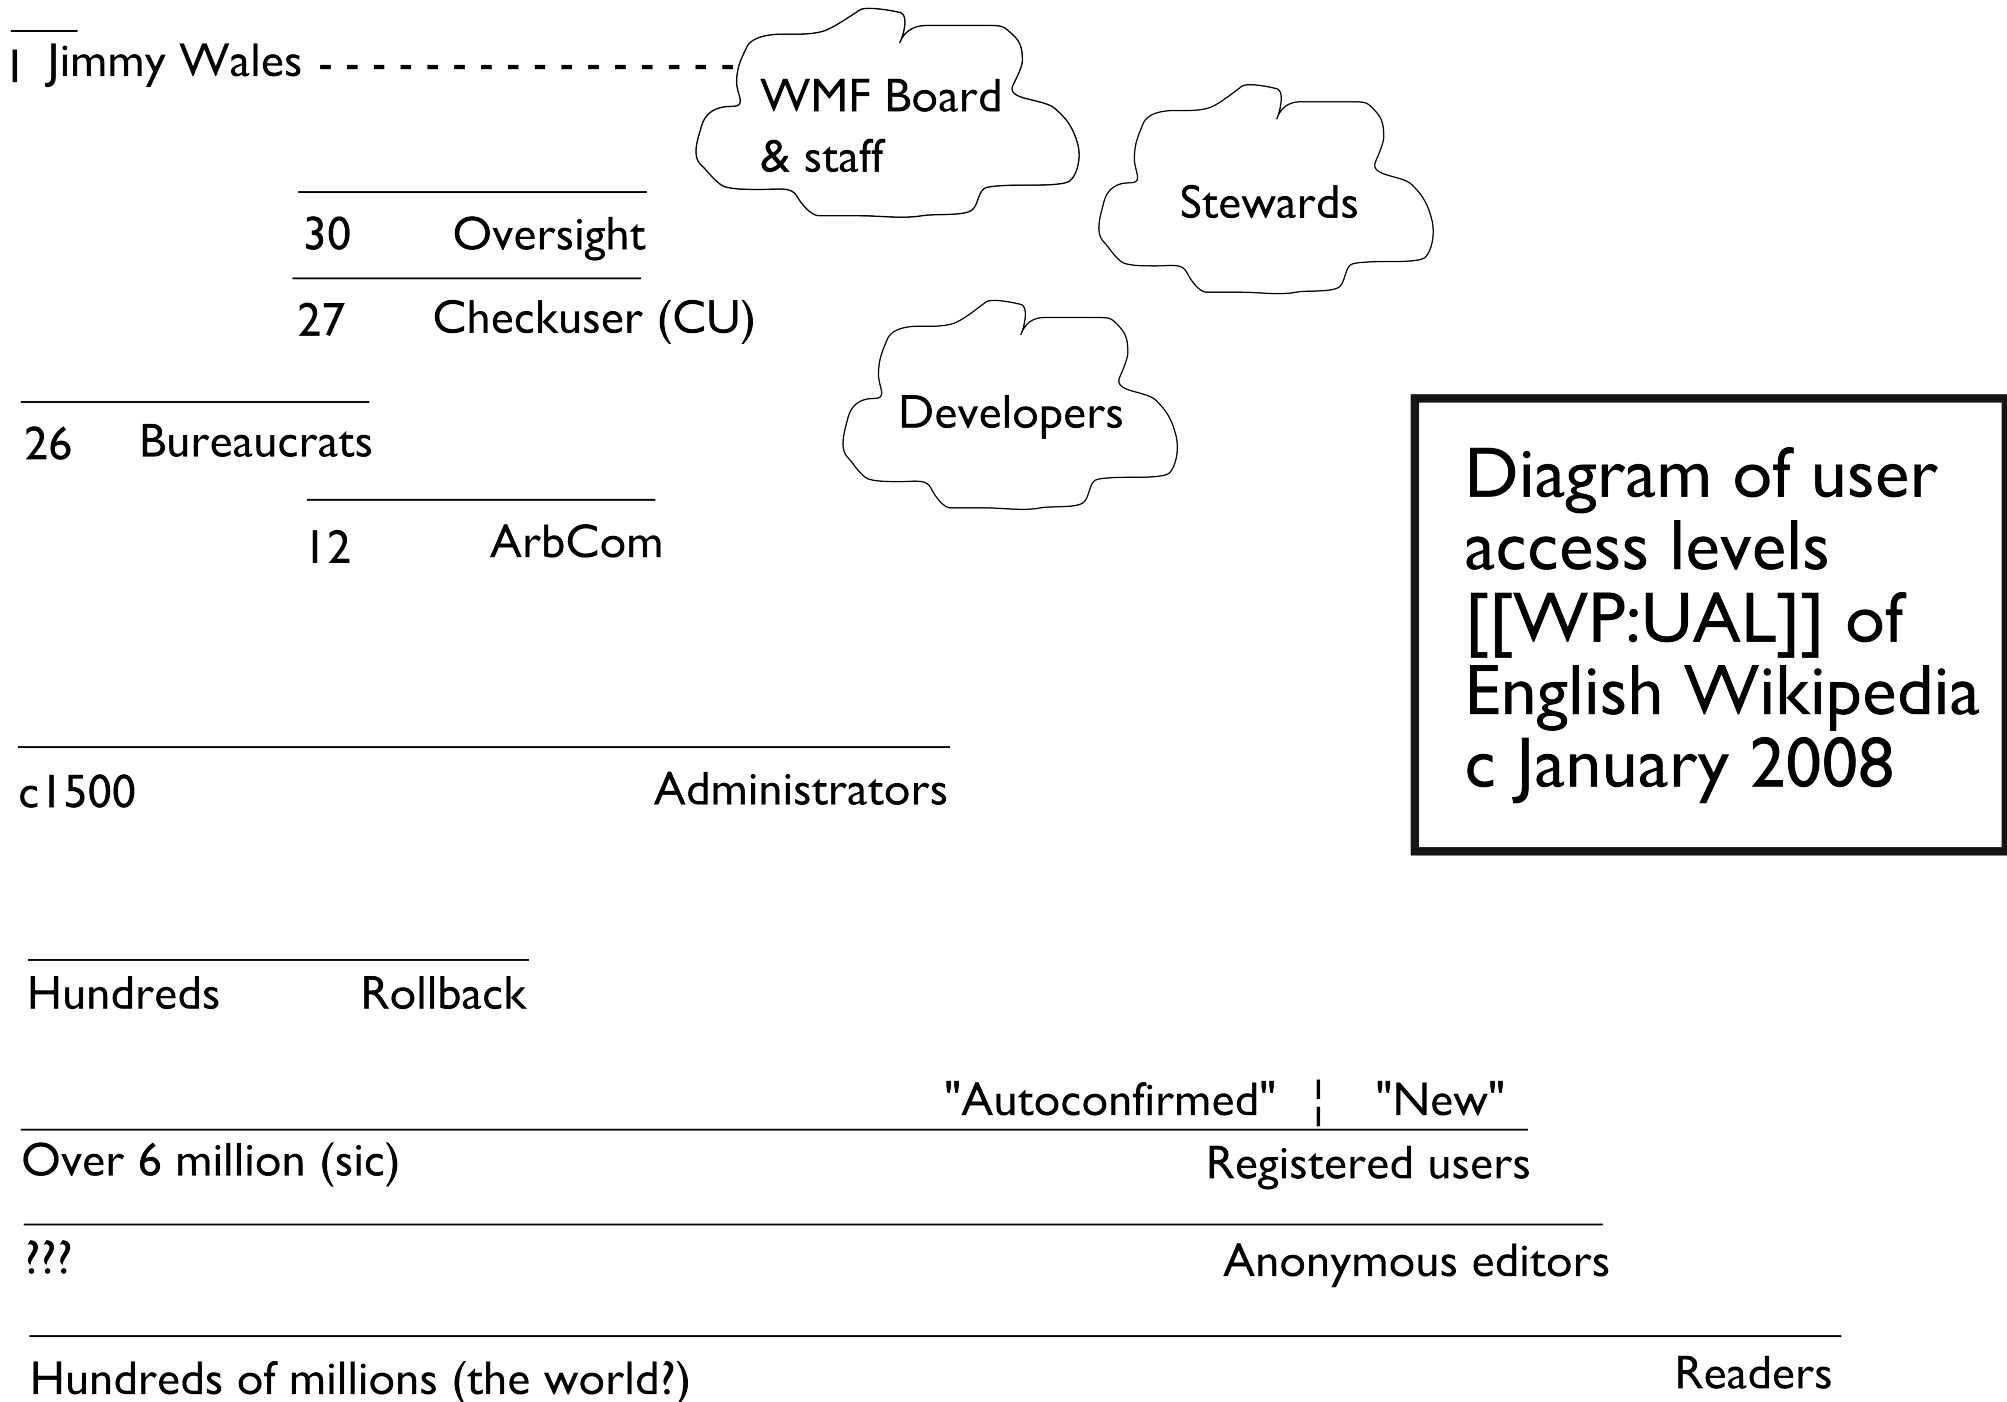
1 Jimmy Wales

WMF Board & staff

Stewards

30 Oversight

27 Checkuser (CU)

Developers

26 Bureaucrats

12 ArbCom

Diagram of user access levels [[WP:UAL]] of English Wikipedia c January 2008

c1500 Administrators

Hundreds Rollback

"Autoconfirmed" ¦ "New"

Over 6 million (sic) Registered users

??? Anonymous editors

Hundreds of millions (the world?) Readers